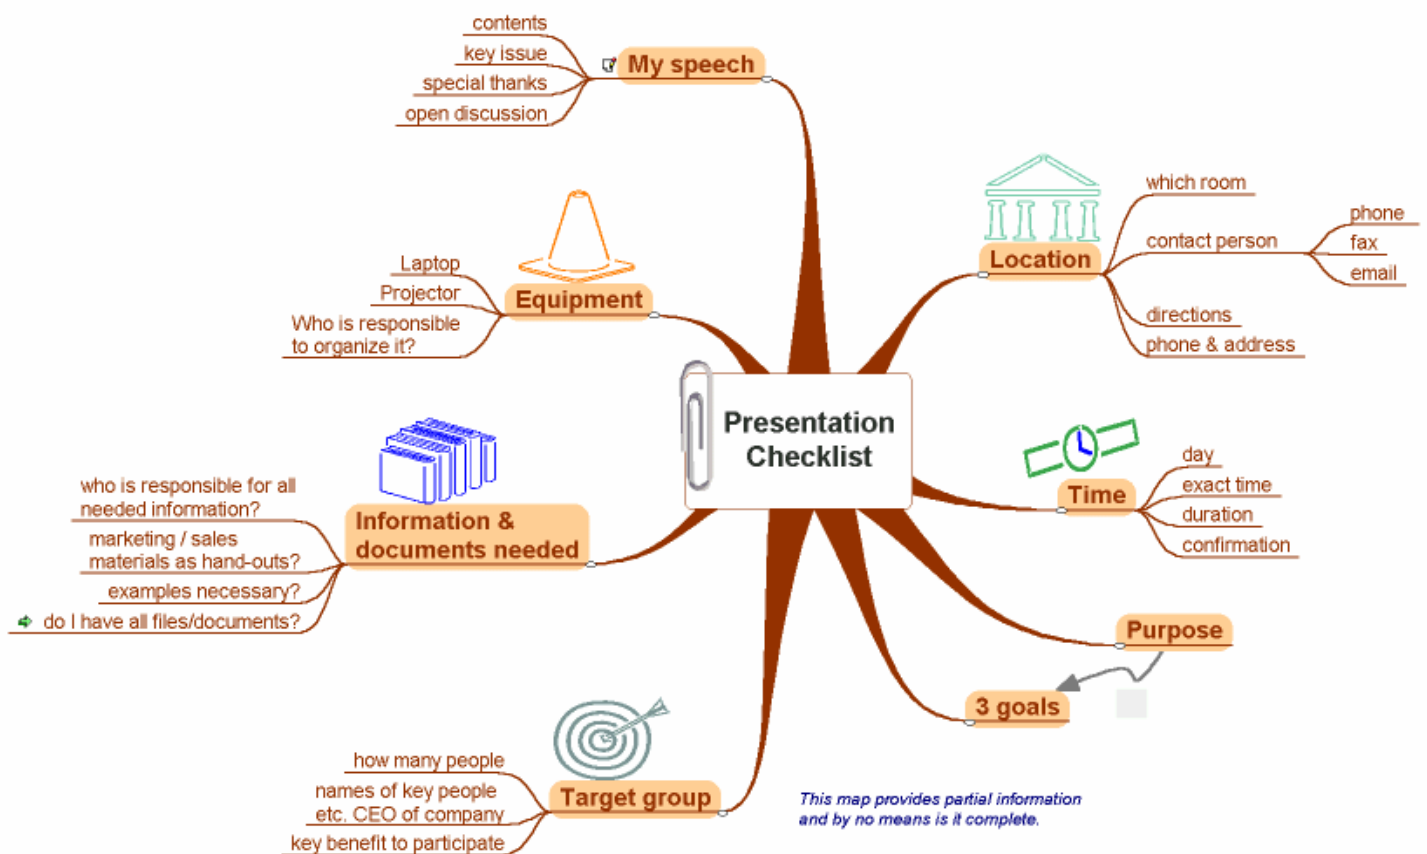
Presentation Checklist

My speech
contents
key issue
special thanks
open discussion

Location
which room
contact person
phone
fax
email
directions
phone & address

Equipment
Laptop
Projector
Who is responsible to organize it?

Time
day
exact time
duration
confirmation

Information & documents needed
who is responsible for all needed information?
marketing / sales materials as hand-outs?
examples necessary?
do I have all files/documents?

Purpose

3 goals

Target group
how many people
names of key people etc. CEO of company
key benefit to participate

This map provides partial information and by no means is it complete.